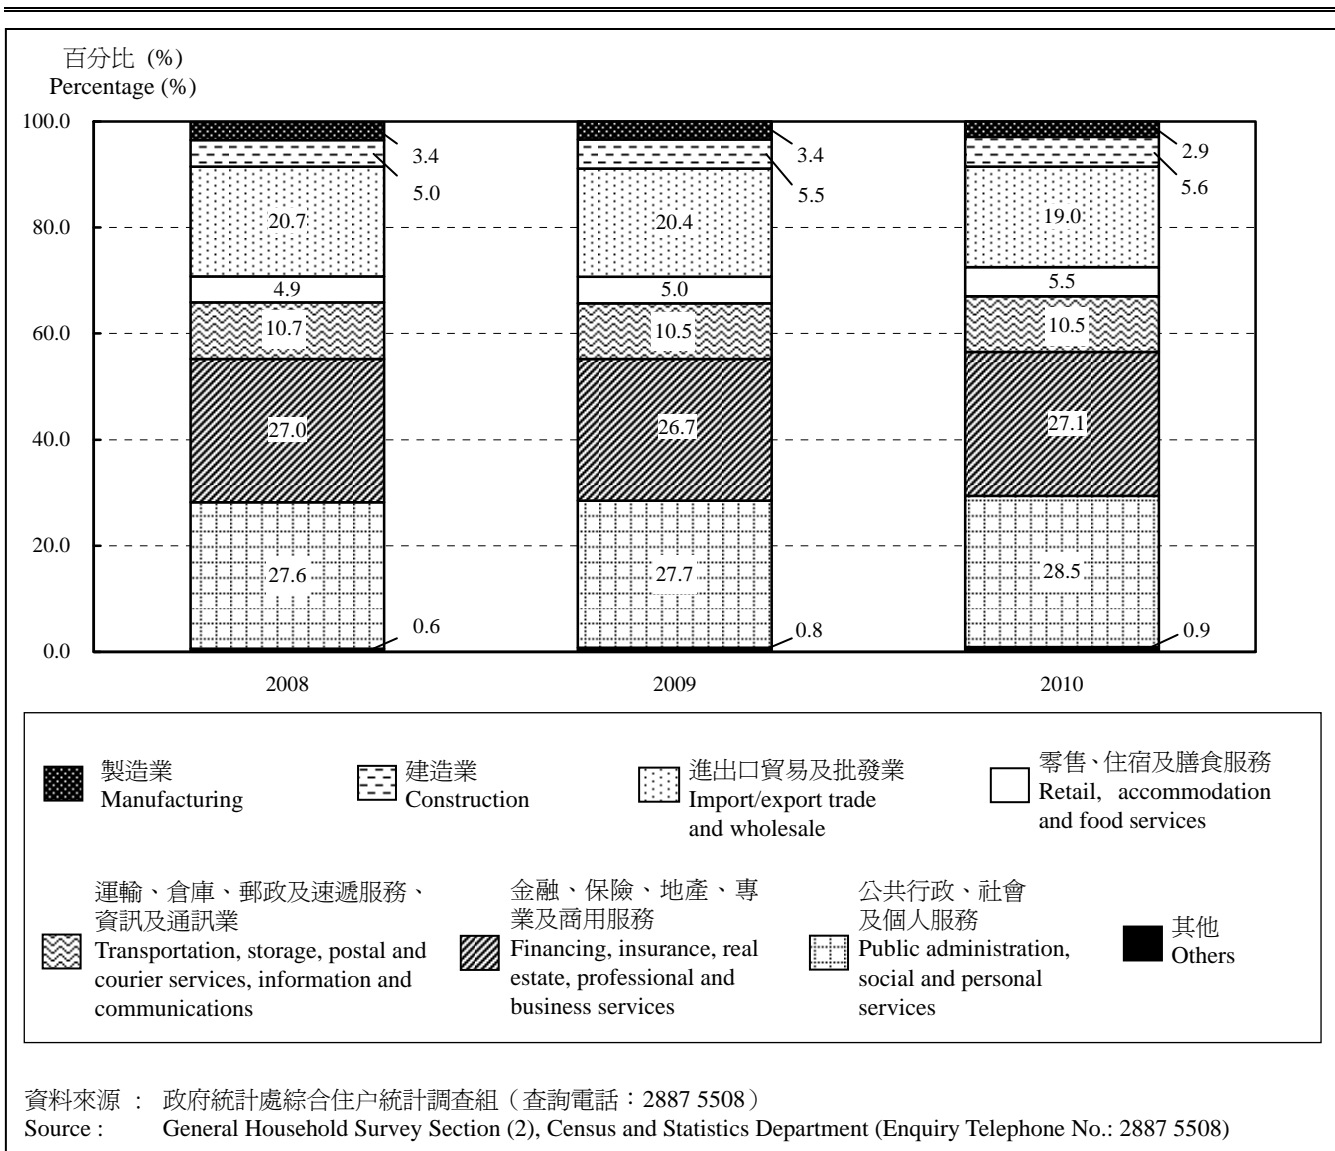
百分比 (%)
Percentage (%)

100.0
80.0
60.0
40.0
20.0
0.0

3.4
5.0
20.7
4.9
10.7
27.0
27.6
0.6

3.4
5.5
20.4
5.0
10.5
26.7
27.7
0.8

2.9
5.6
19.0
5.5
10.5
27.1
28.5
0.9

2008
2009
2010

製造業
Manufacturing

建造業
Construction

進出口貿易及批發業
Import/export trade and wholesale

零售、住宿及膳食服務
Retail, accommodation and food services

運輸、倉庫、郵政及速遞服務、資訊及通訊業
Transportation, storage, postal and courier services, information and communications

金融、保險、地產、專業及商用服務
Financing, insurance, real estate, professional and business services

公共行政、社會及個人服務
Public administration, social and personal services

其他
Others

資料來源 : 政府統計處綜合住户統計調查組（查詢電話：2887 5508）
Source : General Household Survey Section (2), Census and Statistics Department (Enquiry Telephone No.: 2887 5508)